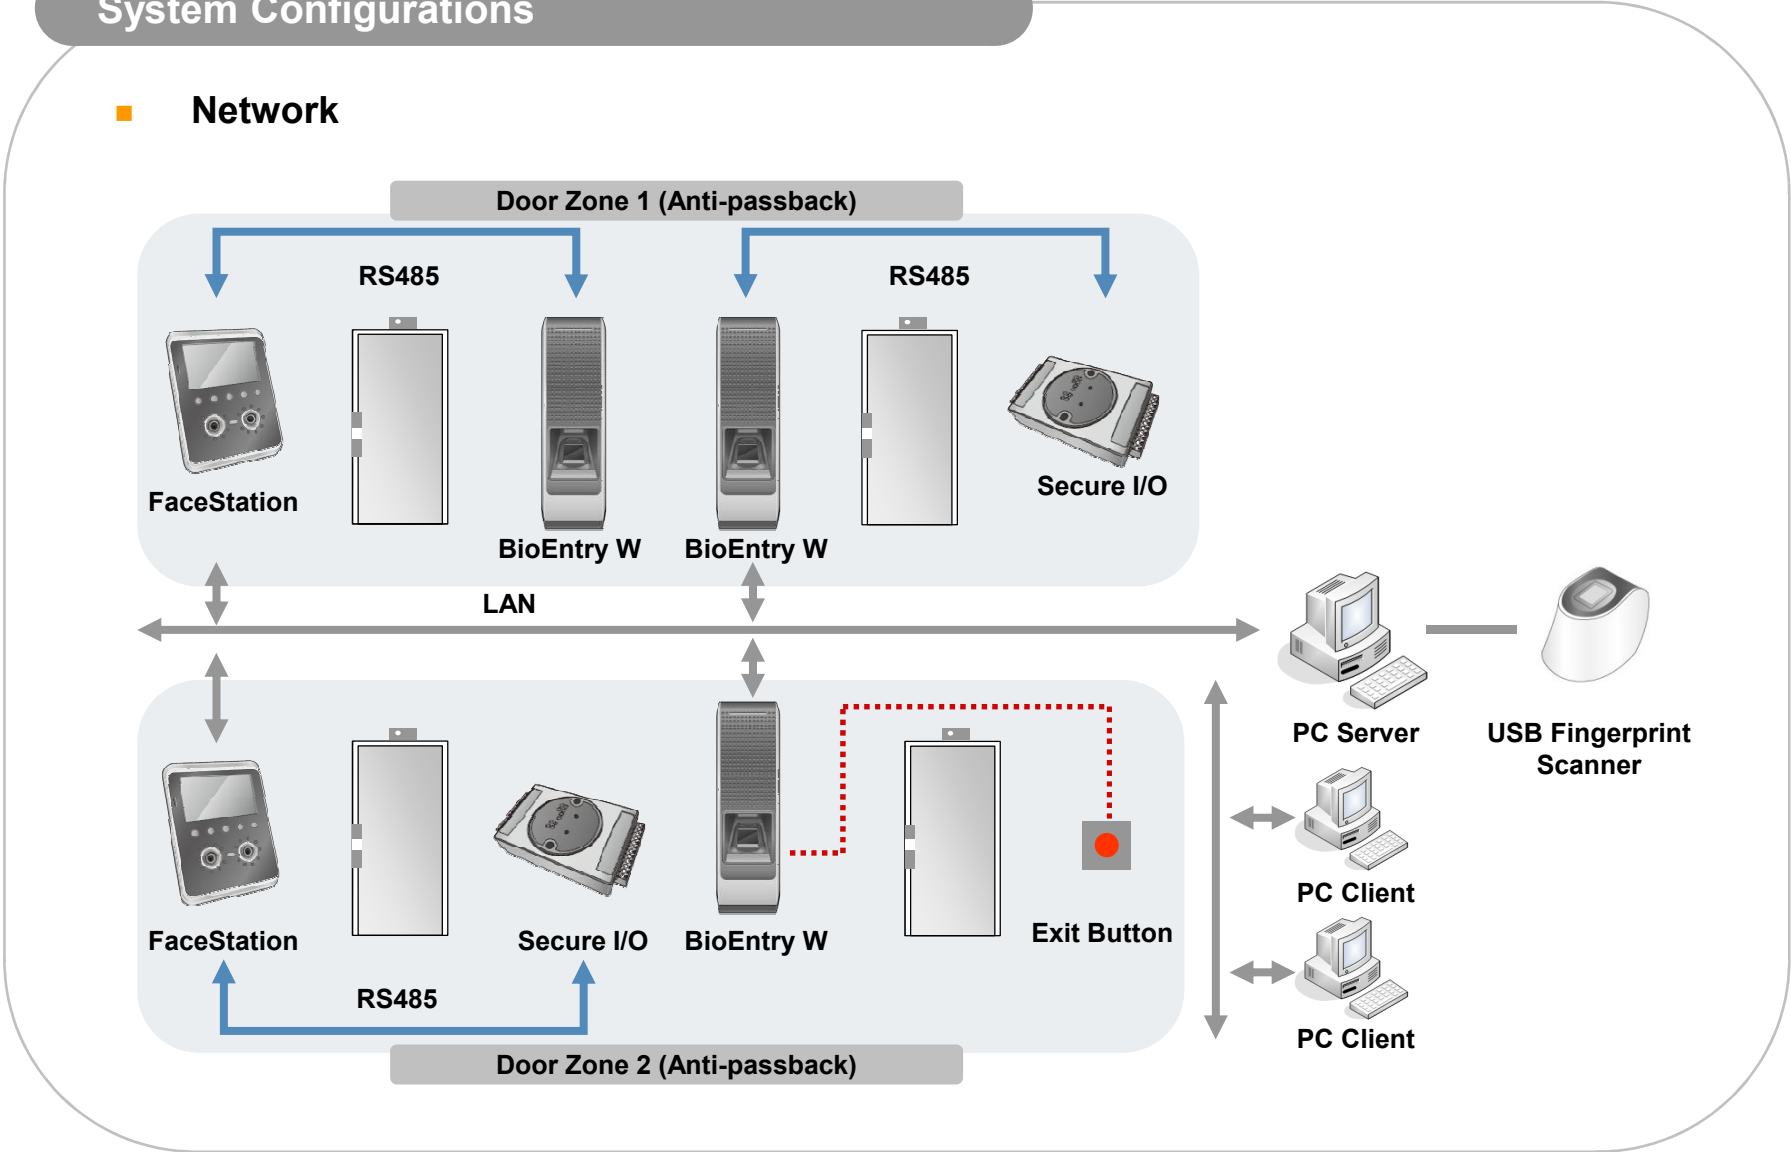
System Configurations

Network

Door Zone 1 (Anti-passback)

RS485

RS485

FaceStation

BioEntry W

BioEntry W

Secure I/O

LAN

PC Server

USB Fingerprint Scanner

FaceStation

Secure I/O

BioEntry W

Exit Button

PC Client

PC Client

RS485

Door Zone 2 (Anti-passback)